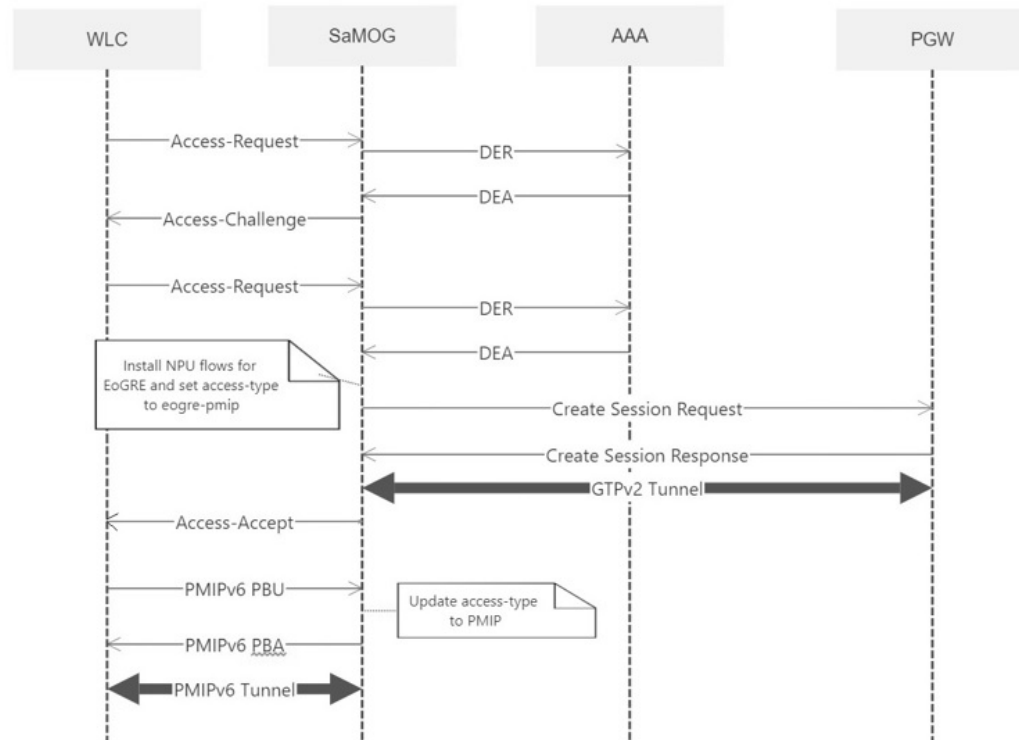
WLC

SaMOG

AAA

PGW

Access-Request

DER

DEA

Access-Challenge

Access-Request

DER

DEA

Install NPU flows for EoGRE and set access-type to eogre-pmip

Create Session Request

Create Session Response

GTPv2 Tunnel

Access-Accept

PMIPv6 PBU

Update access-type to PMIP

PMIPv6 PBA

PMIPv6 Tunnel